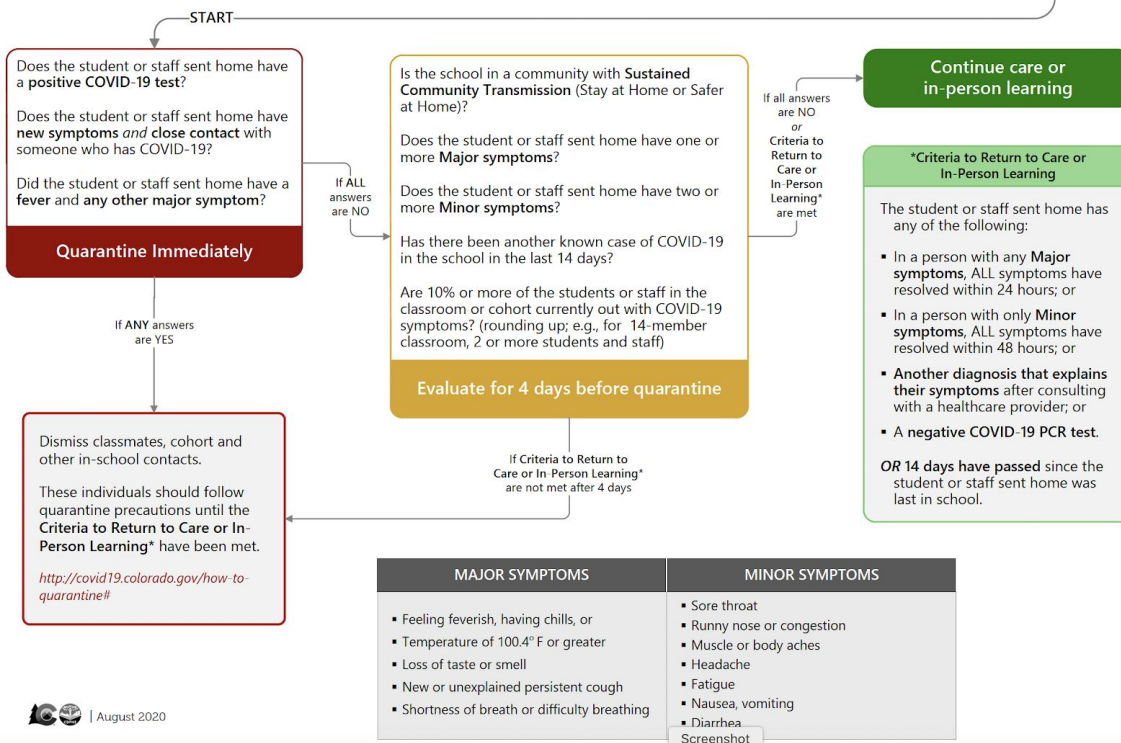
START

Does the student or staff sent home have a positive COVID-19 test?

Does the student or staff sent home have new symptoms and close contact with someone who has COVID-19?

Did the student or staff sent home have a fever and any other major symptom?

Quarantine Immediately

If ALL answers are NO

Is the school in a community with Sustained Community Transmission (Stay at Home or Safer at Home)?

Does the student or staff sent home have one or more Major symptoms?

Does the student or staff sent home have two or more Minor symptoms?

Has there been another known case of COVID-19 in the school in the last 14 days?

Are 10% or more of the students or staff in the classroom or cohort currently out with COVID-19 symptoms? (rounding up; e.g., for 14-member classroom, 2 or more students and staff)

Evaluate for 4 days before quarantine

If all answers are NO or Criteria to Return to Care or In-Person Learning* are met

Continue care or in-person learning

*Criteria to Return to Care or In-Person Learning

The student or staff sent home has any of the following:

▪ In a person with any Major symptoms, ALL symptoms have resolved within 24 hours; or

▪ In a person with only Minor symptoms, ALL symptoms have resolved within 48 hours; or

▪ Another diagnosis that explains their symptoms after consulting with a healthcare provider; or

▪ A negative COVID-19 PCR test.

OR 14 days have passed since the student or staff sent home was last in school.

If ANY answers are YES

Dismiss classmates, cohort and other in-school contacts.

These individuals should follow quarantine precautions until the Criteria to Return to Care or In-Person Learning* have been met.

http://covid19.colorado.gov/how-to-quarantine#

If Criteria to Return to Care or In-Person Learning* are not met after 4 days

| MAJOR SYMPTOMS | MINOR SYMPTOMS |
|---|---|
| ▪ Feeling feverish, having chills, or<br>▪ Temperature of 100.4° F or greater<br>▪ Loss of taste or smell<br>▪ New or unexplained persistent cough<br>▪ Shortness of breath or difficulty breathing | ▪ Sore throat<br>▪ Runny nose or congestion<br>▪ Muscle or body aches<br>▪ Headache<br>▪ Fatigue<br>▪ Nausea, vomiting<br>▪ Diarrhea |

| August 2020

Screenshot